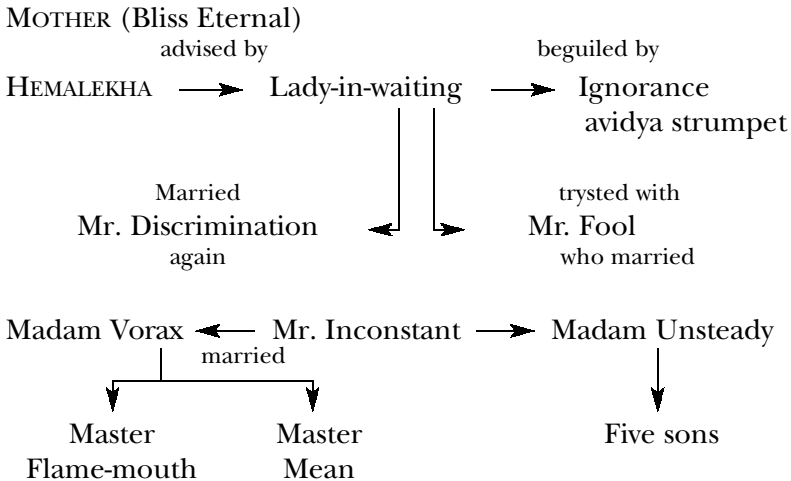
MOTHER (Bliss Eternal)

advised by

HEMALEKHA

Lady-in-waiting

beguiled by

Ignorance avidya strumpet

Married

Mr. Discrimination

again

trysted with

Mr. Fool

who married

Madam Vorax

married

Mr. Inconstant

Madam Unsteady

Master Flame-mouth

Master Mean

Five sons